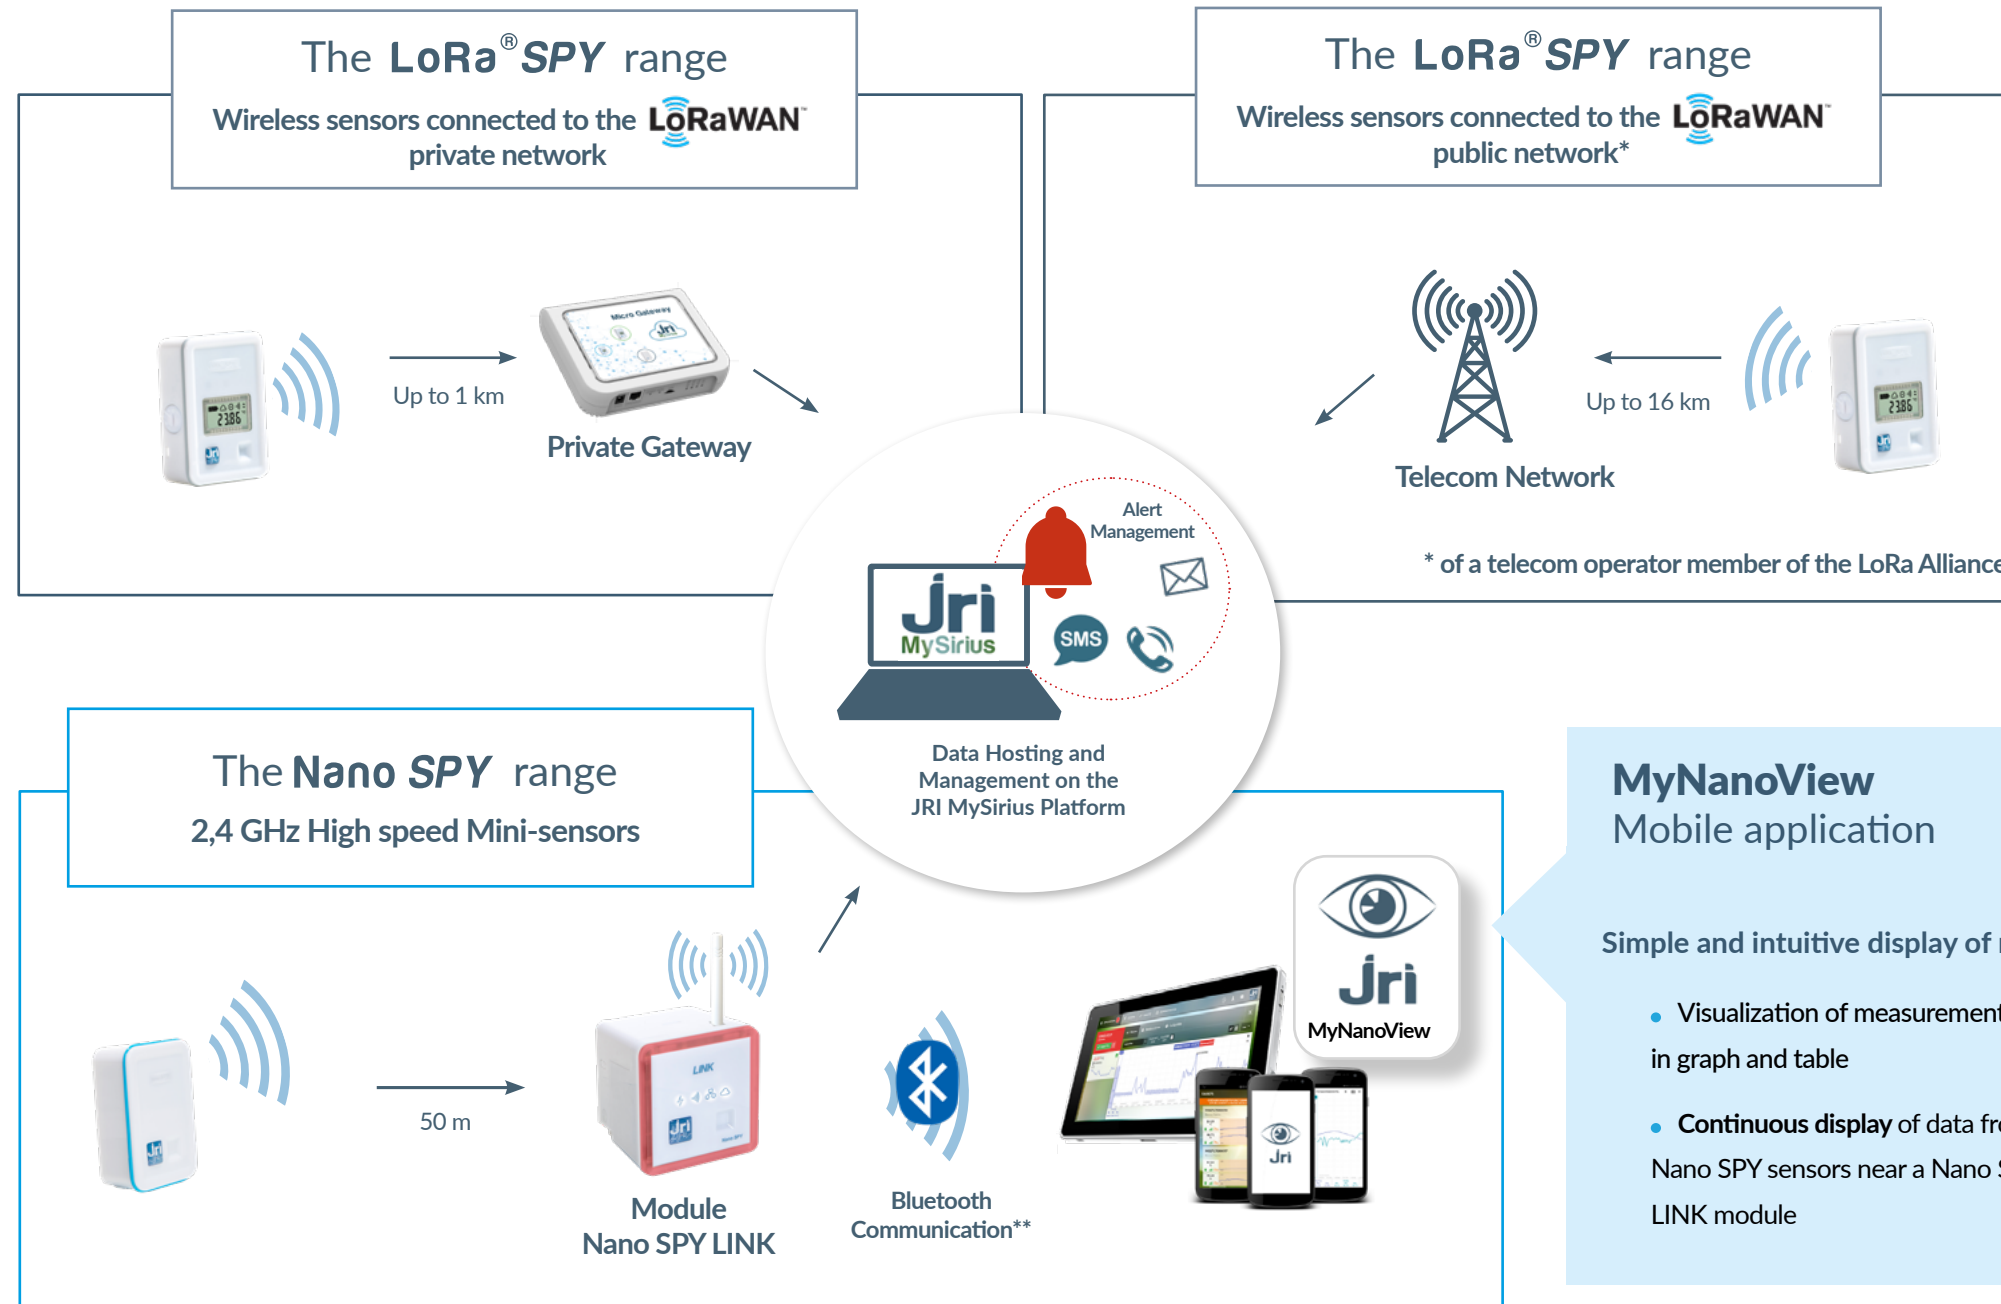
The LoRa® SPY range

Wireless sensors connected to the LoRaWAN™ private network

The LoRa® SPY range

Wireless sensors connected to the LoRaWAN™ public network*

Up to 1 km

Micro Gateway

Private Gateway

Up to 16 km

Telecom Network

* of a telecom operator member of the LoRa Alliance

Alert Management

Jri MySirius

SMS

Data Hosting and Management on the JRI MySirius Platform

The Nano SPY range

2,4 GHz High speed Mini-sensors

MyNanoView
Mobile application

Simple and intuitive display of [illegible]

• Visualization of measurement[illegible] in graph and table

• Continuous display of data fr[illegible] Nano SPY sensors near a Nano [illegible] LINK module

Jri
MyNanoView

50 m

LINK

Module
Nano SPY LINK

Bluetooth Communication**